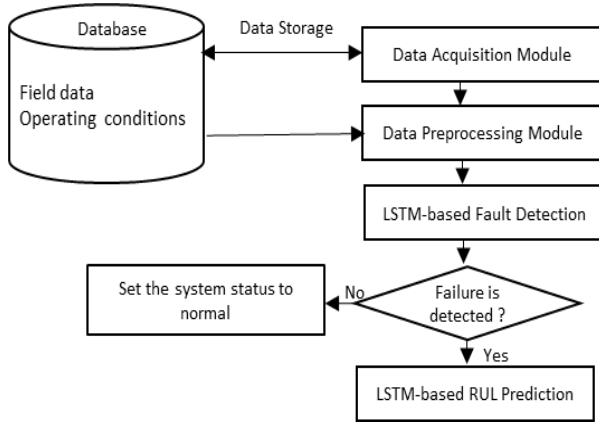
Database

Field data
Operating conditions

Data Storage

Data Acquisition Module

Data Preprocessing Module

LSTM-based Fault Detection

Failure is detected ?

No

Set the system status to normal

Yes

LSTM-based RUL Prediction